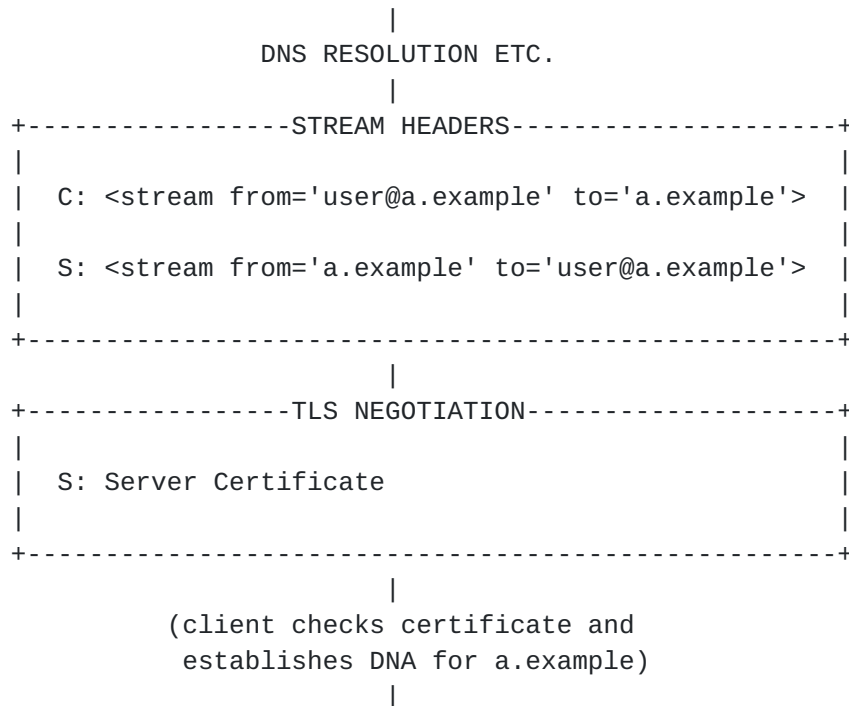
DNS RESOLUTION ETC.

STREAM HEADERS

C: <stream from='user@a.example' to='a.example'>

S: <stream from='a.example' to='user@a.example'>

TLS NEGOTIATION

S: Server Certificate

(client checks certificate and establishes DNA for a.example)